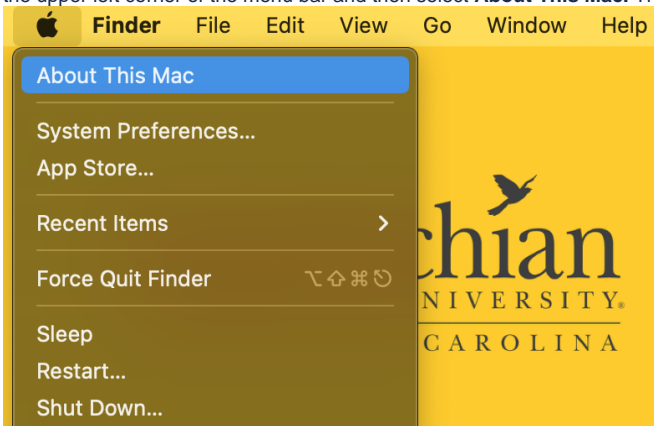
the upper left corner of the menu bar and then select About This Mac.

Finder File Edit View Go Window Help

About This Mac

System Preferences...
App Store...

Recent Items >

Force Quit Finder ⌥⇧⌘⎋

Sleep
Restart...
Shut Down...

chian
NIVERSITY
CAROLINA